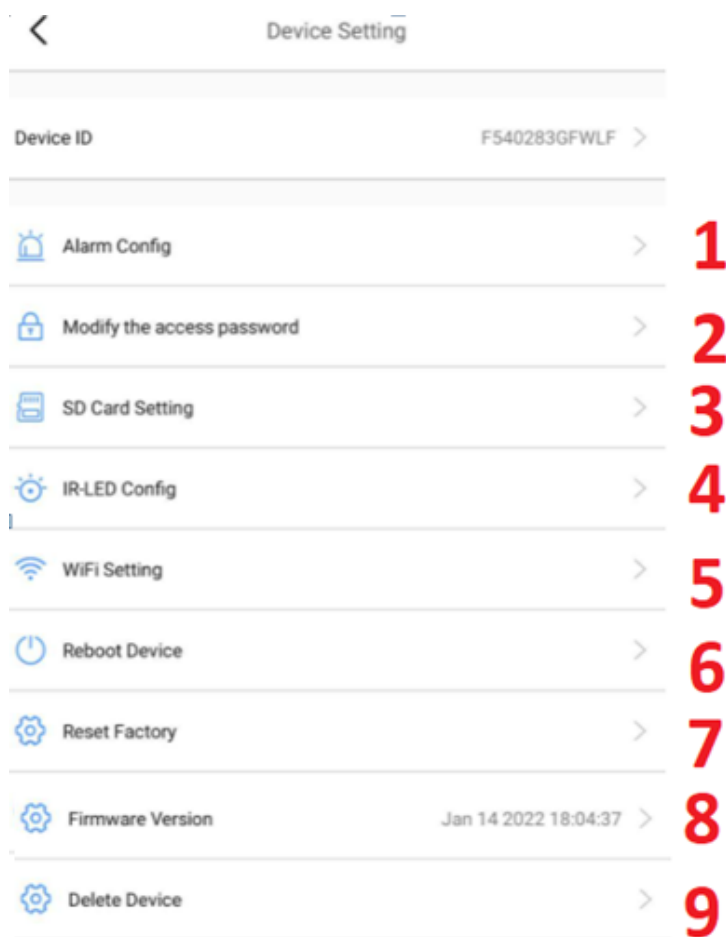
<
Device Setting

Device ID F540283GFWLF >

Alarm Config > 1

Modify the access password > 2

SD Card Setting > 3

IR-LED Config > 4

WiFi Setting > 5

Reboot Device > 6

Reset Factory > 7

Firmware Version Jan 14 2022 18:04:37 > 8

Delete Device > 9